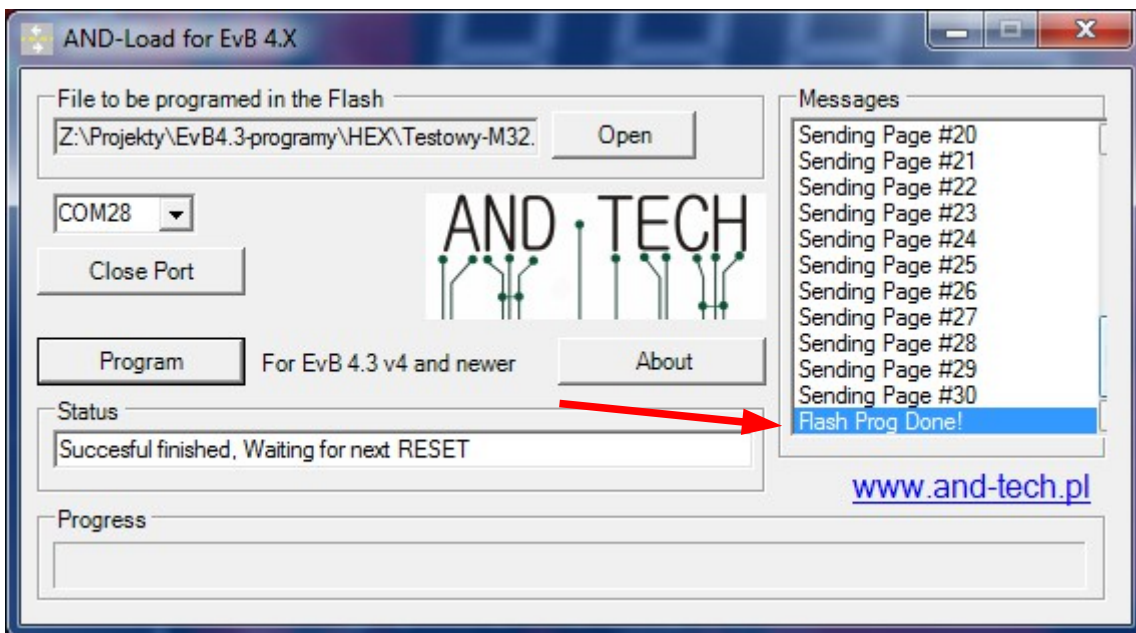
AND-Load for EvB 4.X

File to be programed in the Flash

Z:\Projekty\EvB4.3-programy\HEX\Testowy-M32.

Open

COM28

Close Port

AND TECH

Program

For EvB 4.3 v4 and newer

About

Status

Succesful finished, Waiting for next RESET

Progress

Messages

Sending Page #20
Sending Page #21
Sending Page #22
Sending Page #23
Sending Page #24
Sending Page #25
Sending Page #26
Sending Page #27
Sending Page #28
Sending Page #29
Sending Page #30
Flash Prog Done!

www.and-tech.pl